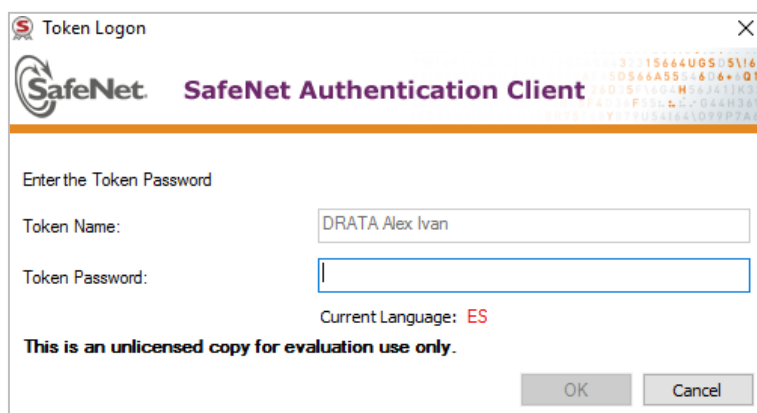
Token Logon

SafeNet. SafeNet Authentication Client

Enter the Token Password

Token Name: DRATA Alex Ivan

Token Password:

Current Language: ES

This is an unlicensed copy for evaluation use only.

OK Cancel